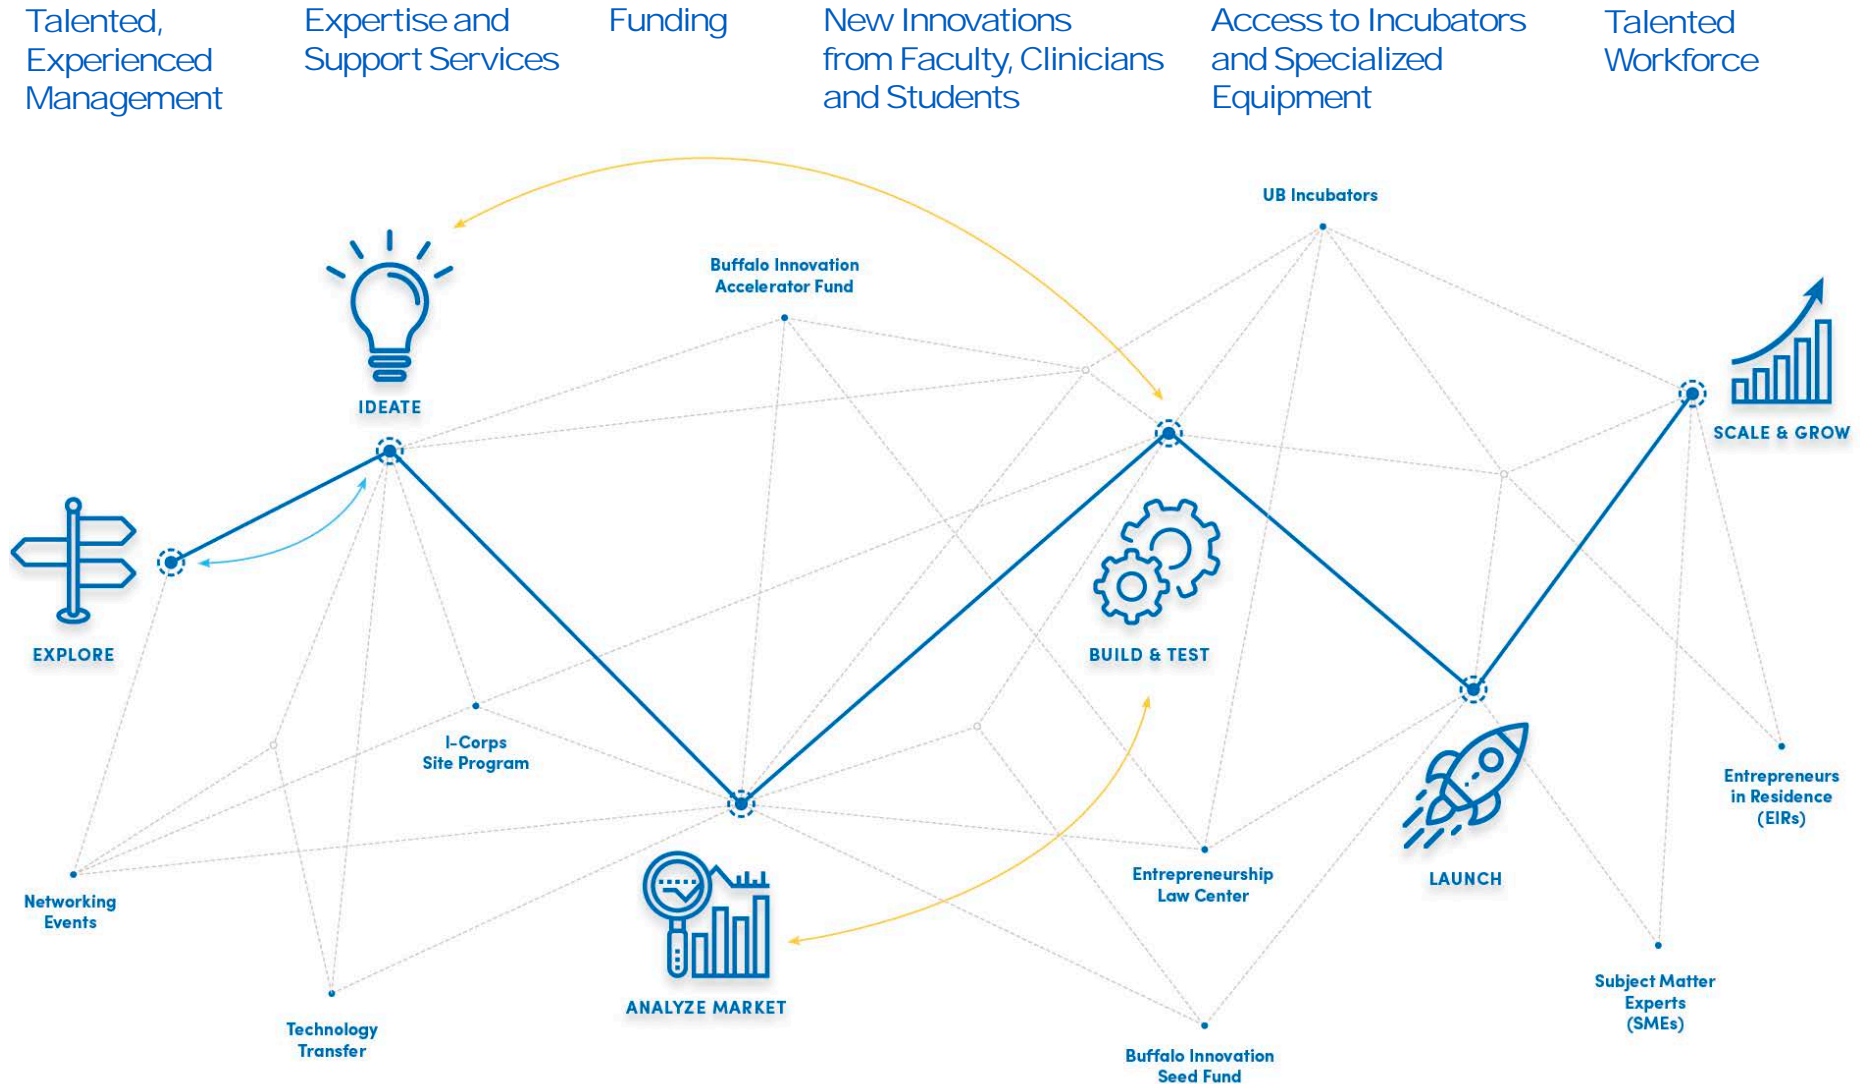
Talented, Experienced Management

Expertise and Support Services

Funding

New Innovations from Faculty, Clinicians and Students

Access to Incubators and Specialized Equipment

Talented Workforce

UB Incubators

Buffalo Innovation Accelerator Fund

IDEATE

SCALE & GROW

EXPLORE

BUILD & TEST

I-Corps Site Program

Entrepreneurs in Residence (EIRs)

Networking Events

Entrepreneurship Law Center

LAUNCH

ANALYZE MARKET

Subject Matter Experts (SMEs)

Technology Transfer

Buffalo Innovation Seed Fund